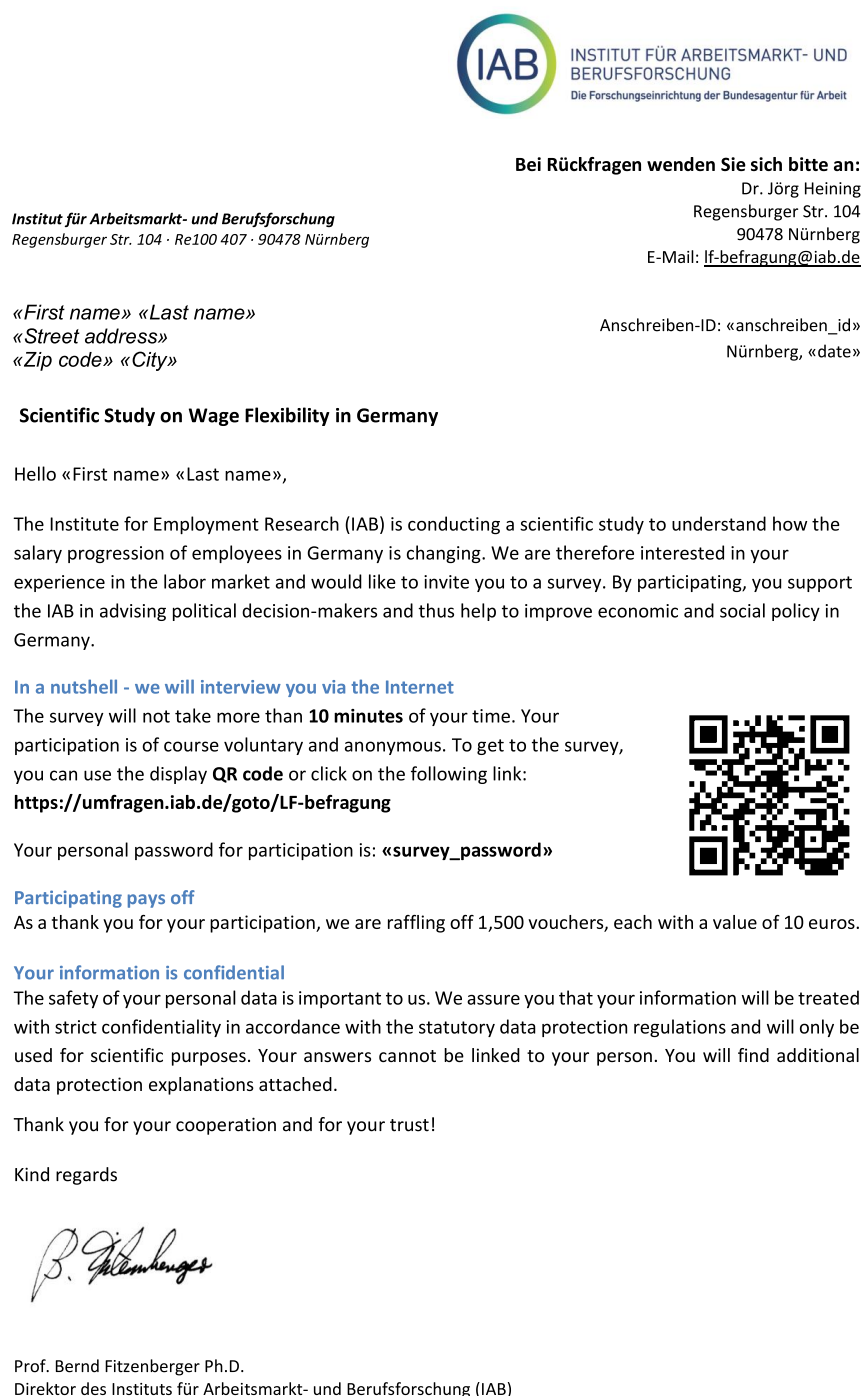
IAB INSTITUT FÜR ARBEITSMARKT- UND BERUFSFORSCHUNG
Die Forschungseinrichtung der Bundesagentur für Arbeit

Bei Rückfragen wenden Sie sich bitte an:
Dr. Jörg Heining
Regensburger Str. 104
90478 Nürnberg
E-Mail: lf-befragung@iab.de

Institut für Arbeitsmarkt- und Berufsforschung
Regensburger Str. 104 · Re100 407 · 90478 Nürnberg

«First name» «Last name»
«Street address»
«Zip code» «City»

Anschreiben-ID: «anschreiben_id»
Nürnberg, «date»

Scientific Study on Wage Flexibility in Germany

Hello «First name» «Last name»,

The Institute for Employment Research (IAB) is conducting a scientific study to understand how the salary progression of employees in Germany is changing. We are therefore interested in your experience in the labor market and would like to invite you to a survey. By participating, you support the IAB in advising political decision-makers and thus help to improve economic and social policy in Germany.

In a nutshell - we will interview you via the Internet
The survey will not take more than 10 minutes of your time. Your participation is of course voluntary and anonymous. To get to the survey, you can use the display QR code or click on the following link:
https://umfragen.iab.de/goto/LF-befragung

Your personal password for participation is: «survey_password»

Participating pays off
As a thank you for your participation, we are raffling off 1,500 vouchers, each with a value of 10 euros.

Your information is confidential
The safety of your personal data is important to us. We assure you that your information will be treated with strict confidentiality in accordance with the statutory data protection regulations and will only be used for scientific purposes. Your answers cannot be linked to your person. You will find additional data protection explanations attached.

Thank you for your cooperation and for your trust!

Kind regards

B. Fitzenberger

Prof. Bernd Fitzenberger Ph.D.
Direktor des Instituts für Arbeitsmarkt- und Berufsforschung (IAB)